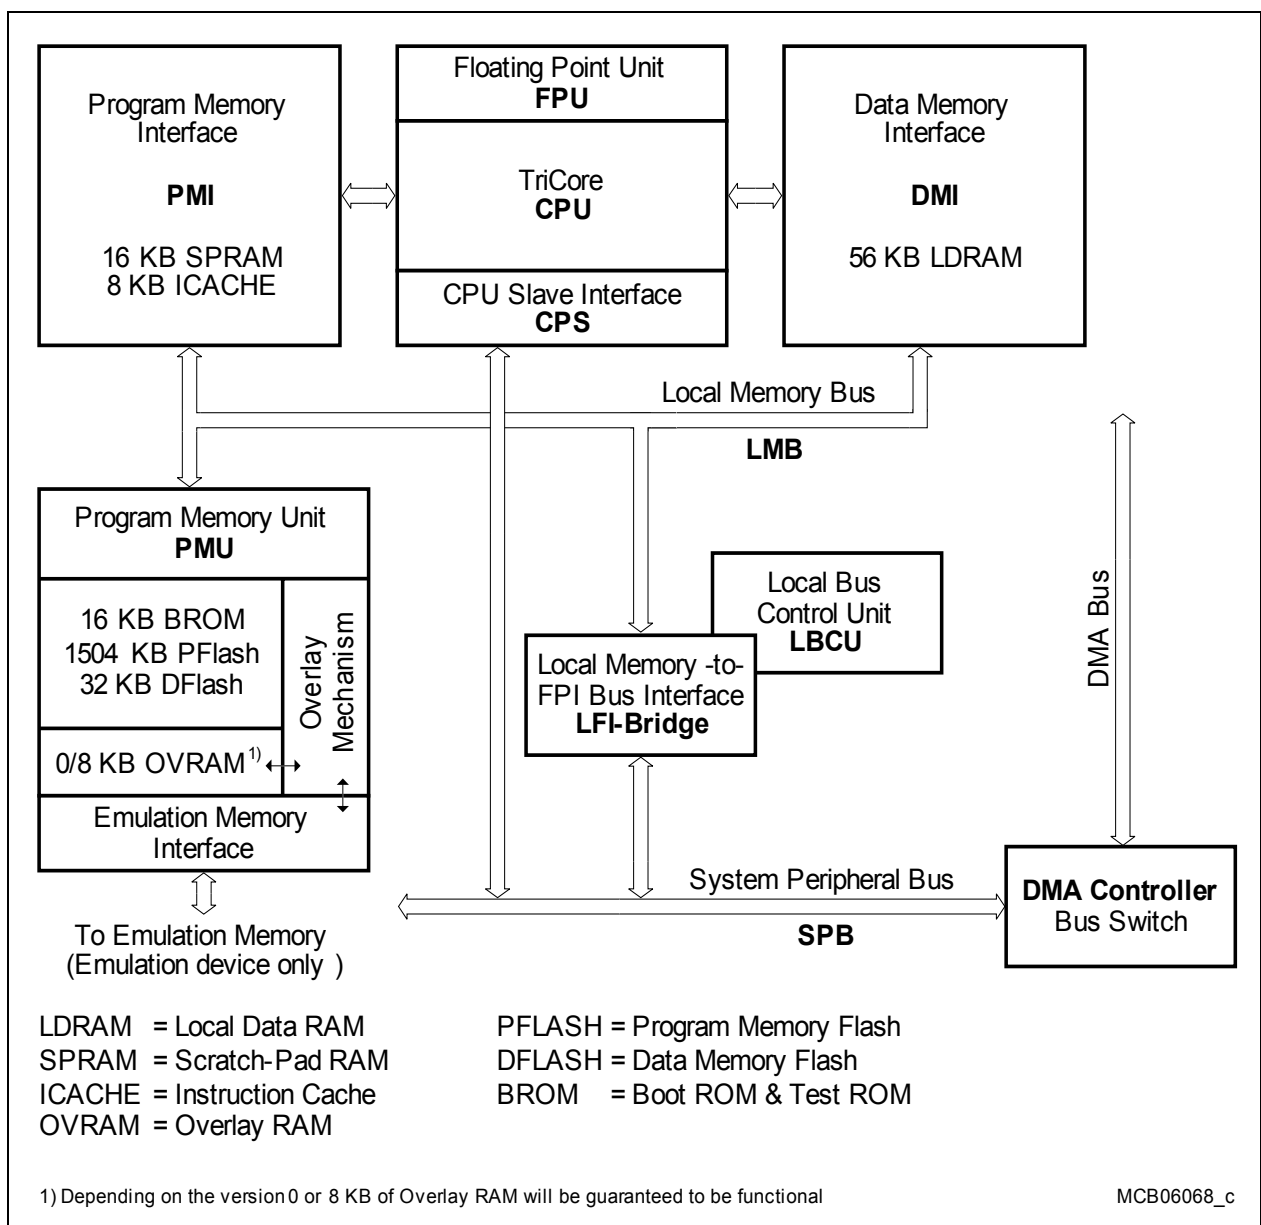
Program Memory Interface

PMI

16 KB SPRAM
8 KB ICACHE

Floating Point Unit
FPU

TriCore
CPU

CPU Slave Interface
CPS

Data Memory Interface

DMI

56 KB LDRAM

Local Memory Bus

LMB

Program Memory Unit
PMU

16 KB BROM
1504 KB PFlash
32 KB DFlash

Overlay Mechanism

0/8 KB OVRAM$^{1)}$

Emulation Memory Interface

To Emulation Memory
(Emulation device only )

Local Bus Control Unit
LBCU

Local Memory -to-FPI Bus Interface
LFI-Bridge

DMA Bus

System Peripheral Bus

SPB

DMA Controller
Bus Switch

LDRAM = Local Data RAM
SPRAM = Scratch-Pad RAM
ICACHE = Instruction Cache
OVRAM = Overlay RAM

PFLASH = Program Memory Flash
DFLASH = Data Memory Flash
BROM = Boot ROM & Test ROM

1) Depending on the version 0 or 8 KB of Overlay RAM will be guaranteed to be functional

MCB06068_c